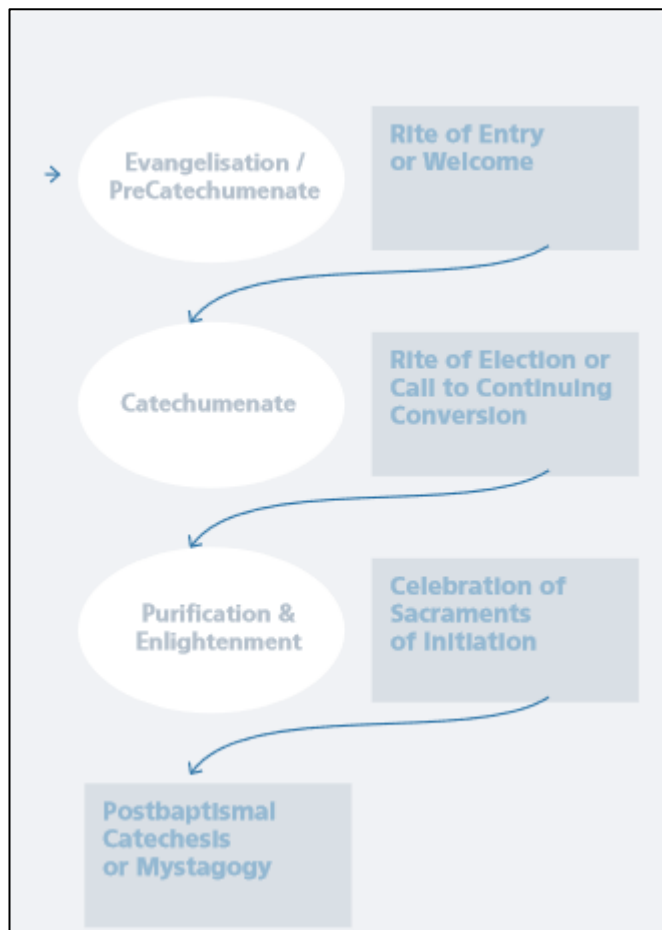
Evangelisation / PreCatechumenate

Rite of Entry or Welcome

Catechumenate

Rite of Election or Call to Continuing Conversion

Purification & Enlightenment

Celebration of Sacraments of Initiation

Postbaptismal Catechesis or Mystagogy